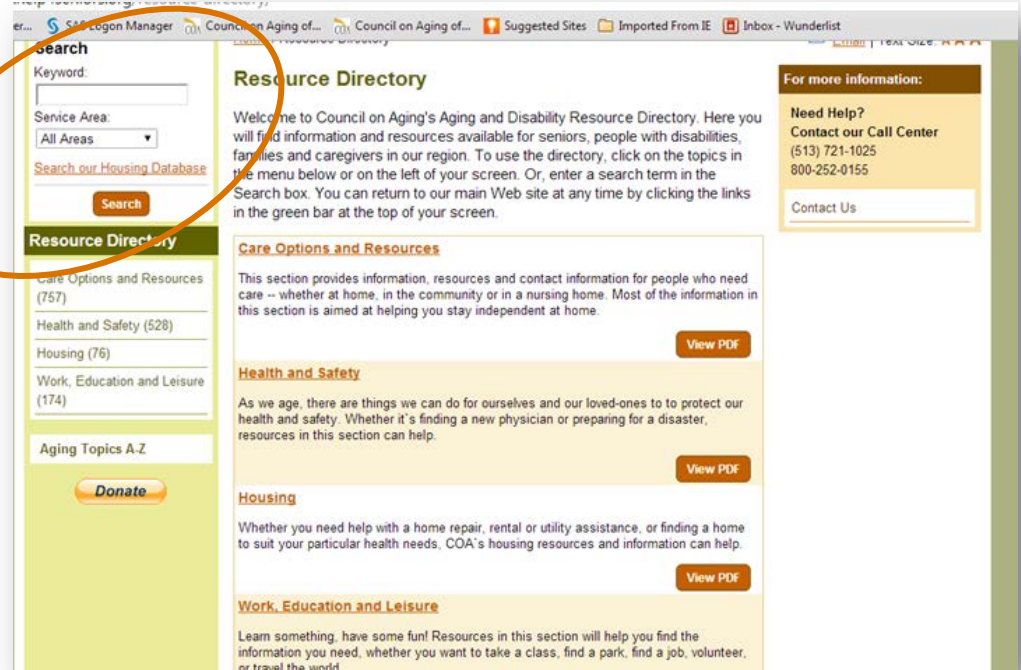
er... SAP Logon Manager Council on Aging of... Council on Aging of... Suggested Sites Imported From IE Inbox - Wunderlist

Search
Keyword:
Service Area:
All Areas
Search our Housing Database
Search

Resource Directory
Care Options and Resources (757)
Health and Safety (528)
Housing (76)
Work, Education and Leisure (174)

Aging Topics A-Z

Donate

Email | Text Size: A A A

Resource Directory

Welcome to Council on Aging's Aging and Disability Resource Directory. Here you will find information and resources available for seniors, people with disabilities, families and caregivers in our region. To use the directory, click on the topics in the menu below or on the left of your screen. Or, enter a search term in the Search box. You can return to our main Web site at any time by clicking the links in the green bar at the top of your screen.

Care Options and Resources

This section provides information, resources and contact information for people who need care -- whether at home, in the community or in a nursing home. Most of the information in this section is aimed at helping you stay independent at home.

View PDF

Health and Safety

As we age, there are things we can do for ourselves and our loved-ones to to protect our health and safety. Whether it`s finding a new physician or preparing for a disaster, resources in this section can help.

View PDF

Housing

Whether you need help with a home repair, rental or utility assistance, or finding a home to suit your particular health needs, COA`s housing resources and information can help.

View PDF

Work, Education and Leisure

Learn something, have some fun! Resources in this section will help you find the information you need, whether you want to take a class, find a park, find a job, volunteer, or travel the world.

For more information:

Need Help?
Contact our Call Center
(513) 721-1025
800-252-0155

Contact Us